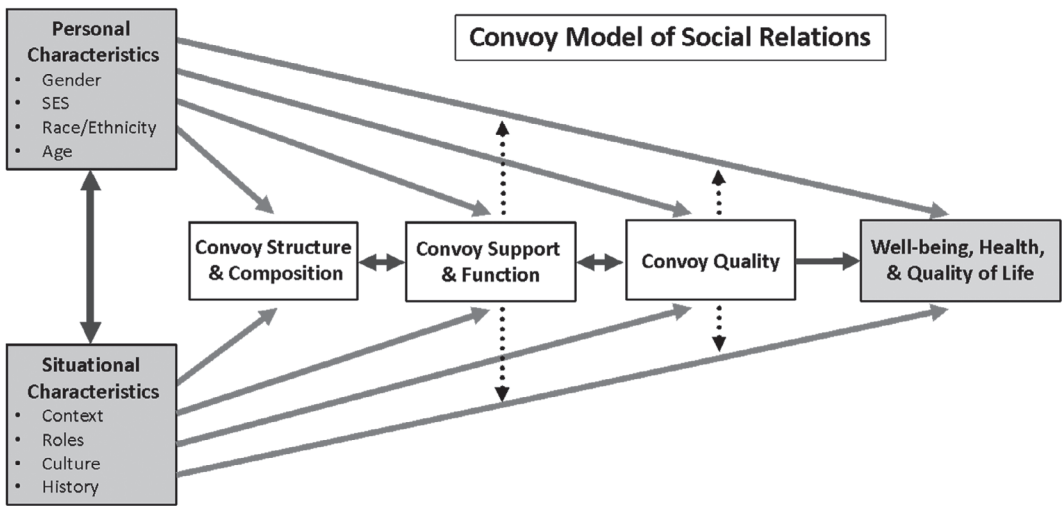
Convoy Model of Social Relations

Personal Characteristics
- Gender
- SES
- Race/Ethnicity
- Age

Convoy Structure & Composition

Convoy Support & Function

Convoy Quality

Well-being, Health, & Quality of Life

Situational Characteristics
- Context
- Roles
- Culture
- History